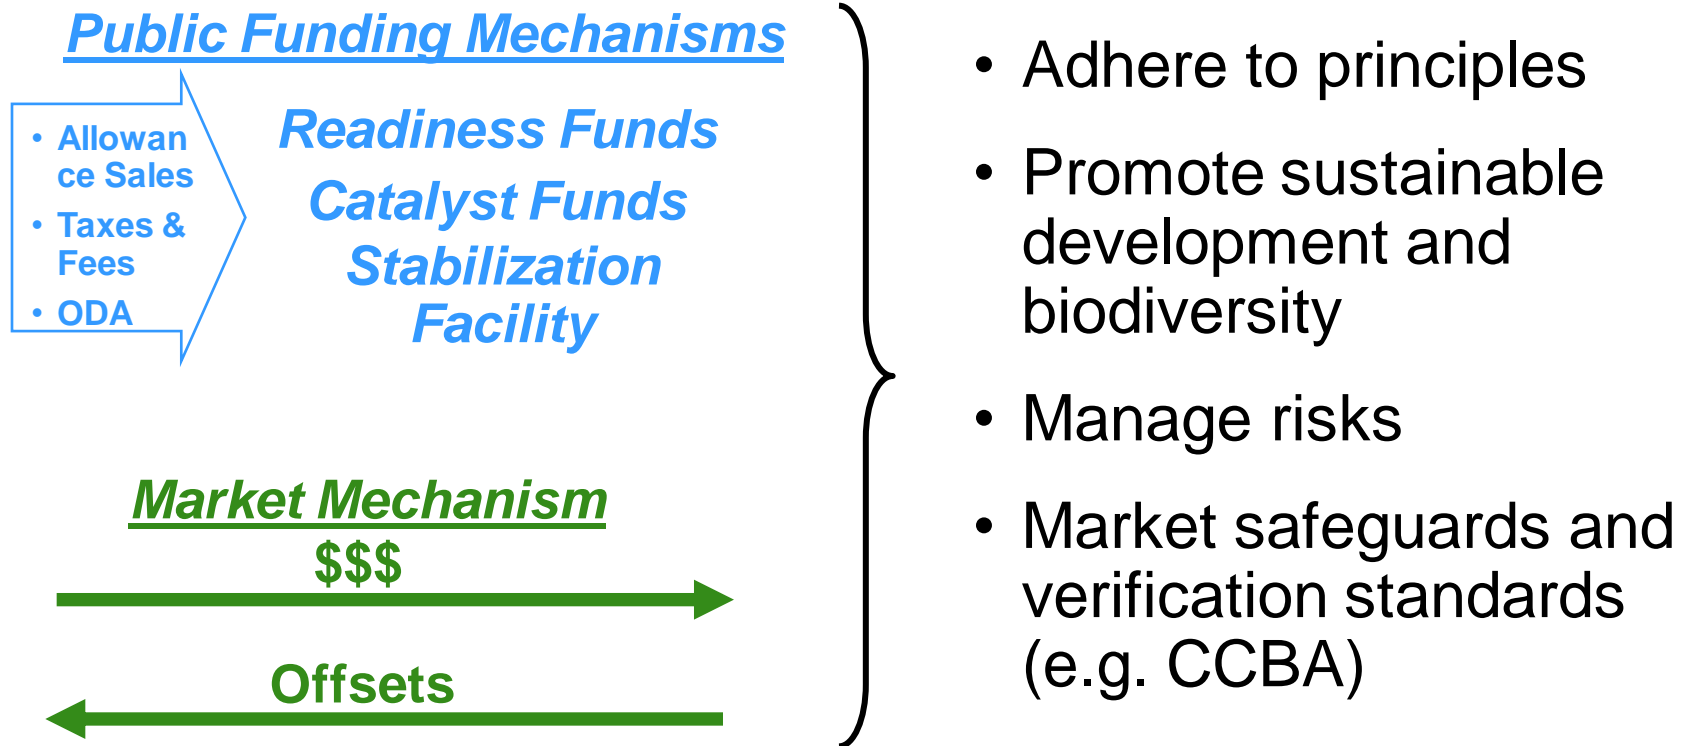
Public Funding Mechanisms

• Allowance Sales
• Taxes & Fees
• ODA

Readiness Funds
Catalyst Funds
Stabilization Facility

Market Mechanism
$$$
Offsets

• Adhere to principles
• Promote sustainable development and biodiversity
• Manage risks
• Market safeguards and verification standards (e.g. CCBA)